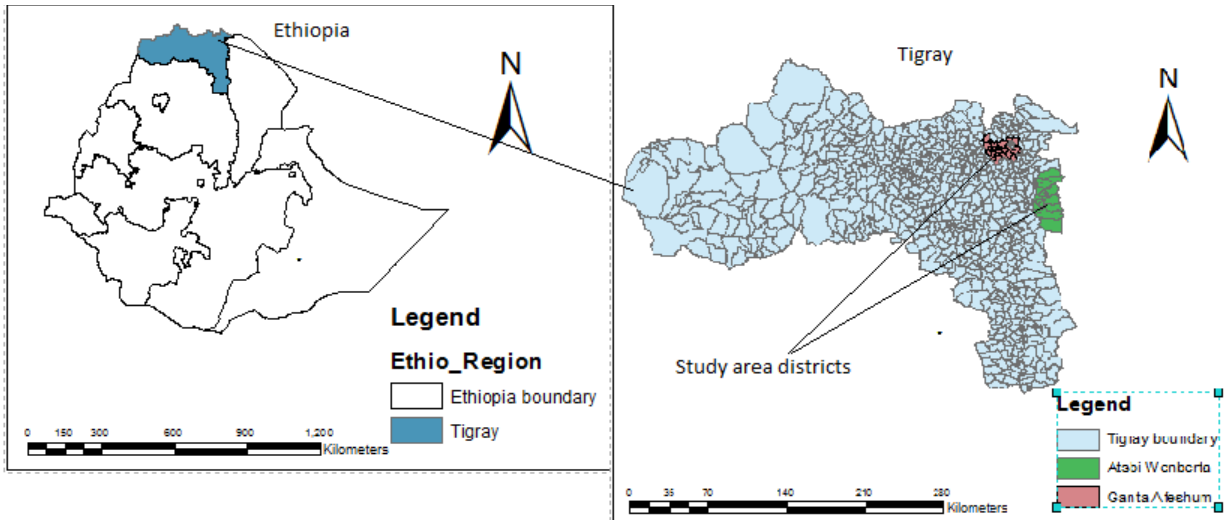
Ethiopia

N

Legend

Ethio_Region

Ethiopia boundary

Tigray

0 150 300 600 900 1,200
Kilometers

Tigray

N

Study area districts

Legend

Tigray boundary

Atsbi Wenberta

Ganta Afeshum

0 35 70 140 210 280
Kilometers